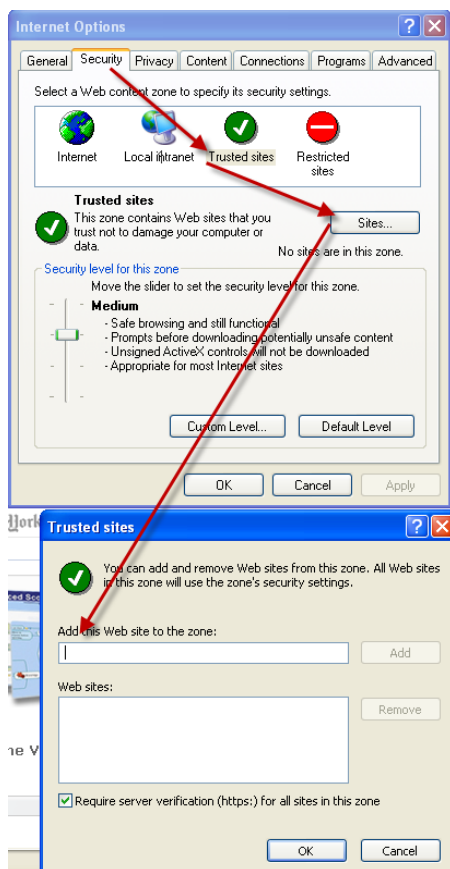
Internet Options

General Security Privacy Content Connections Programs Advanced

Select a Web content zone to specify its security settings.

Internet Local intranet Trusted sites Restricted sites

Trusted sites
This zone contains Web sites that you trust not to damage your computer or data.

Sites...

No sites are in this zone.

Security level for this zone

Move the slider to set the security level for this zone.

Medium
- Safe browsing and still functional
- Prompts before downloading potentially unsafe content
- Unsigned ActiveX controls will not be downloaded
- Appropriate for most Internet sites

Custom Level... Default Level

OK Cancel Apply

York

ne V

Trusted sites

You can add and remove Web sites from this zone. All Web sites in this zone will use the zone's security settings.

Add this Web site to the zone:

Add

Web sites:

Remove

Require server verification (https:) for all sites in this zone

OK Cancel